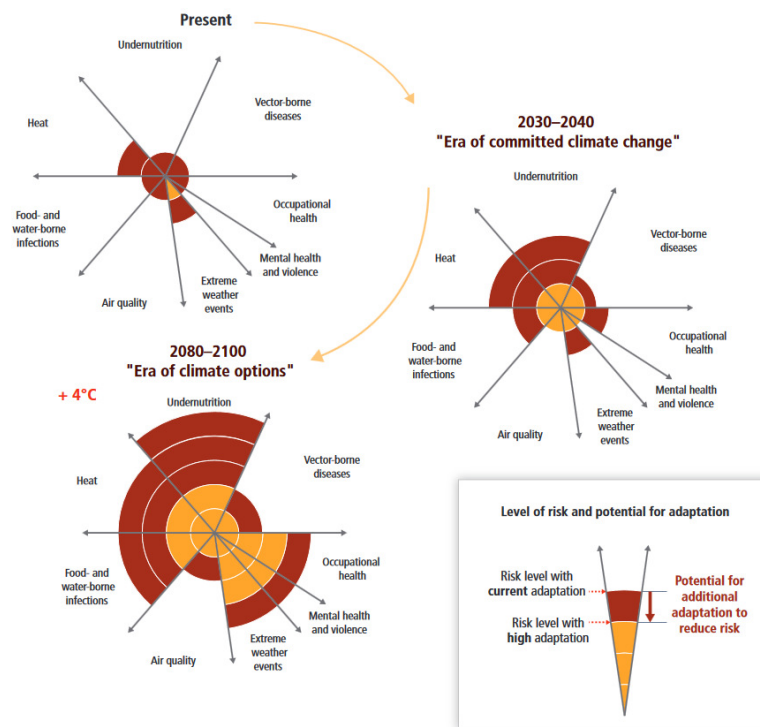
Present

Undernutrition

Vector-borne diseases

Heat

Occupational health

Food- and water-borne infections

Mental health and violence

Extreme weather events

Air quality

2030–2040
"Era of committed climate change"

Undernutrition

Vector-borne diseases

Heat

Occupational health

Food- and water-borne infections

Mental health and violence

Extreme weather events

Air quality

2080–2100
"Era of climate options"

+ 4°C

Undernutrition

Vector-borne diseases

Heat

Occupational health

Food- and water-borne infections

Mental health and violence

Extreme weather events

Air quality

Level of risk and potential for adaptation

Risk level with **current** adaptation

Risk level with **high** adaptation

Potential for additional adaptation to reduce risk